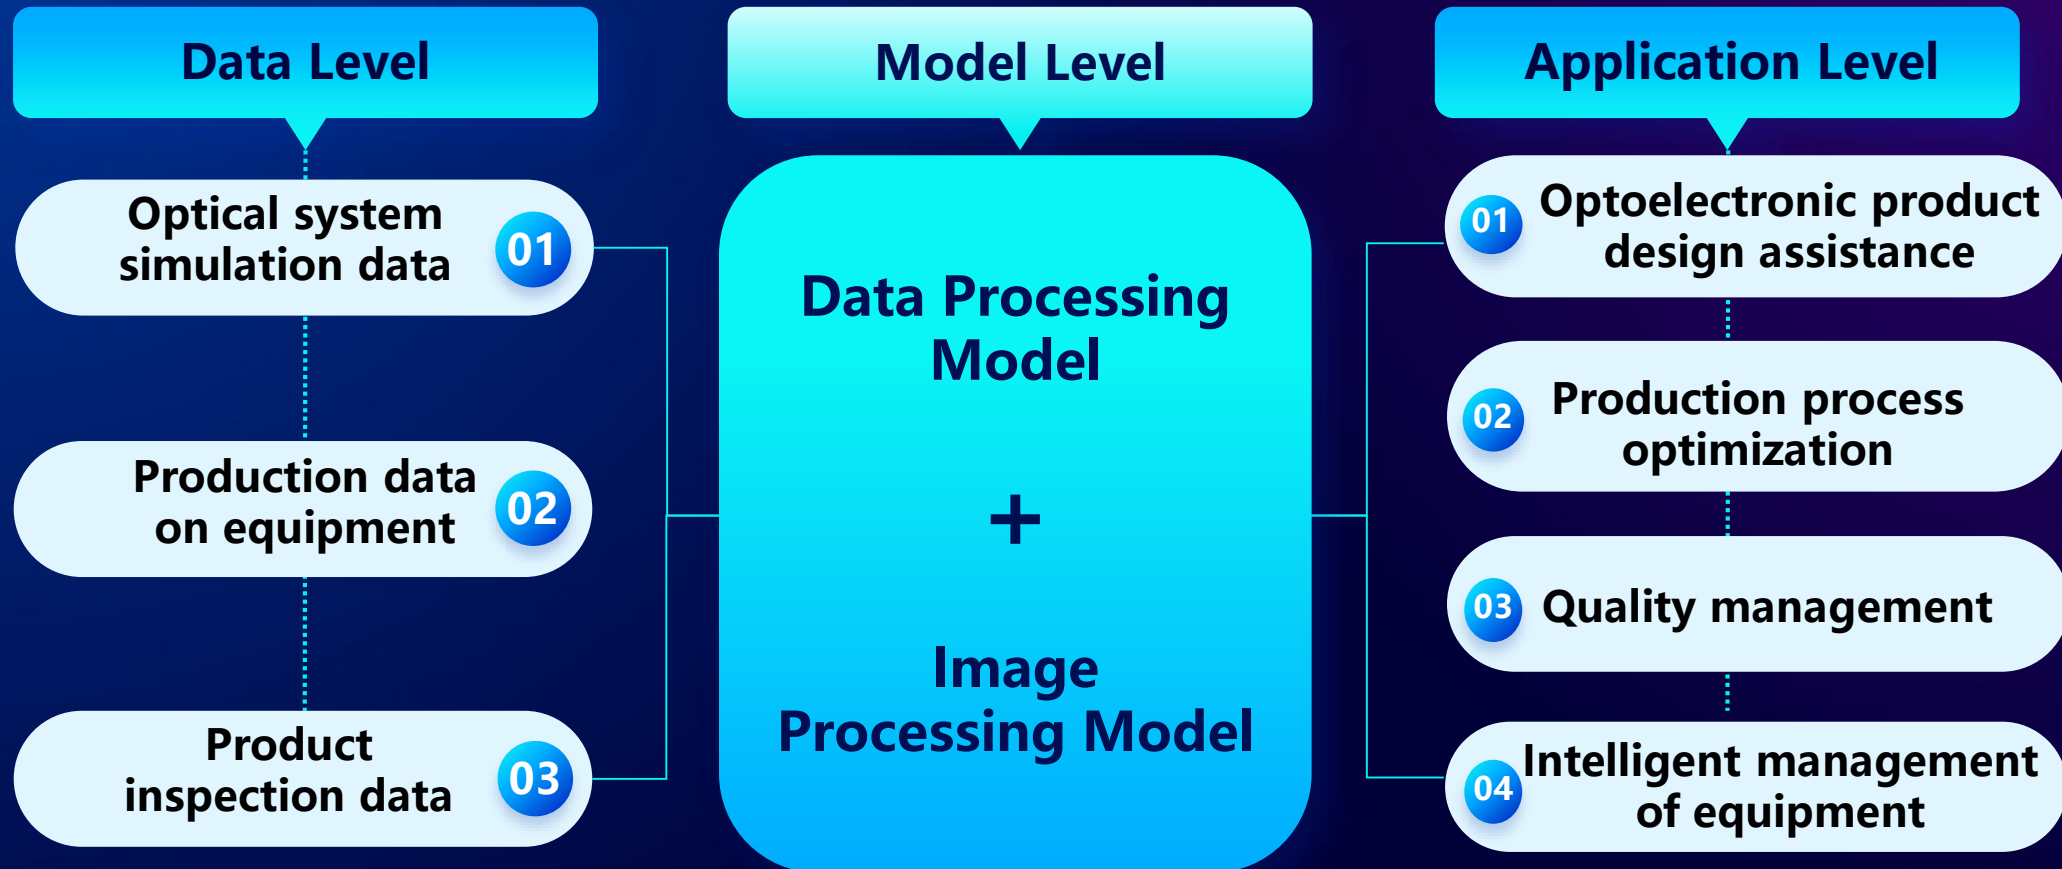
Data Level

Optical system simulation data 01

Production data on equipment 02

Product inspection data 03

Model Level

Data Processing Model

+

Image Processing Model

Application Level

01 Optoelectronic product design assistance

02 Production process optimization

03 Quality management

04 Intelligent management of equipment